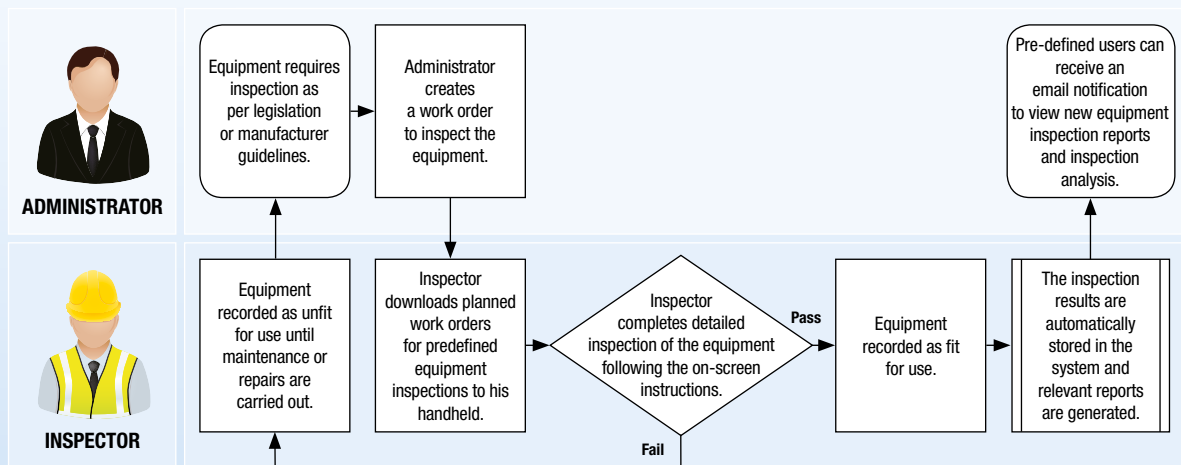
ADMINISTRATOR

Equipment requires inspection as per legislation or manufacturer guidelines.

Administrator creates a work order to inspect the equipment.

Pre-defined users can receive an email notification to view new equipment inspection reports and inspection analysis.

INSPECTOR

Equipment recorded as unfit for use until maintenance or repairs are carried out.

Inspector downloads planned work orders for predefined equipment inspections to his handheld.

Inspector completes detailed inspection of the equipment following the on-screen instructions.

Pass

Fail

Equipment recorded as fit for use.

The inspection results are automatically stored in the system and relevant reports are generated.